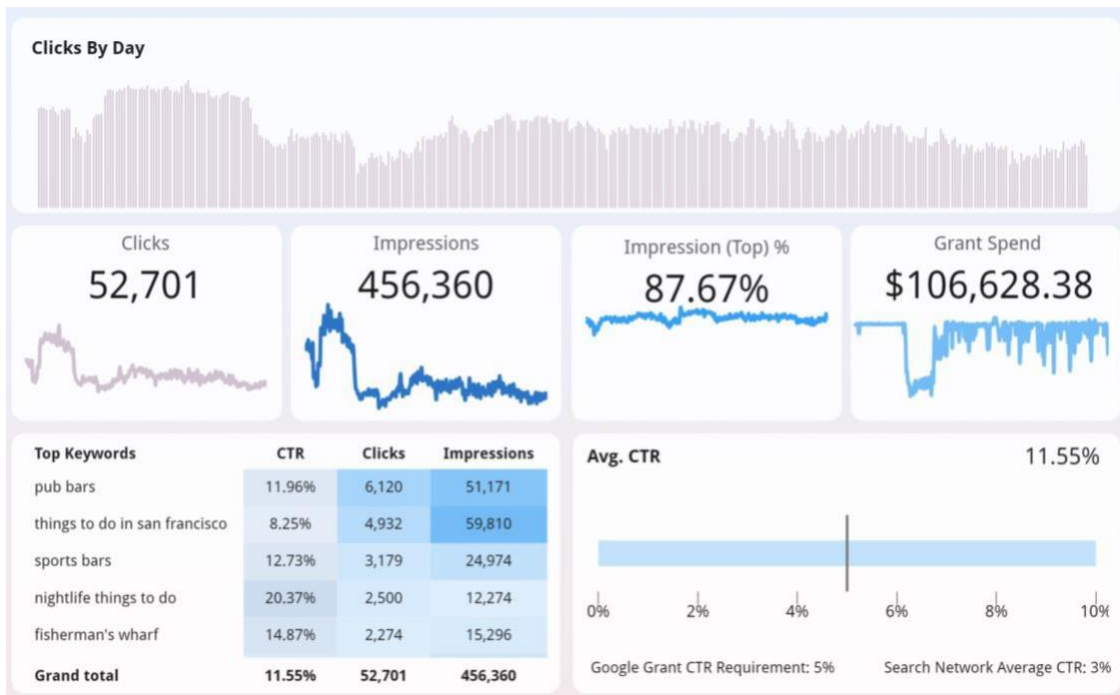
Clicks By Day

Clicks
52,701

Impressions
456,360

Impression (Top) %
87.67%

Grant Spend
$106,628.38

| Top Keywords | CTR | Clicks | Impressions |
|---|---|---|---|
| pub bars | 11.96% | 6,120 | 51,171 |
| things to do in san francisco | 8.25% | 4,932 | 59,810 |
| sports bars | 12.73% | 3,179 | 24,974 |
| nightlife things to do | 20.37% | 2,500 | 12,274 |
| fisherman's wharf | 14.87% | 2,274 | 15,296 |
| Grand total | 11.55% | 52,701 | 456,360 |

Avg. CTR
11.55%

0% 2% 4% 6% 8% 10%

Google Grant CTR Requirement: 5%
Search Network Average CTR: 3%